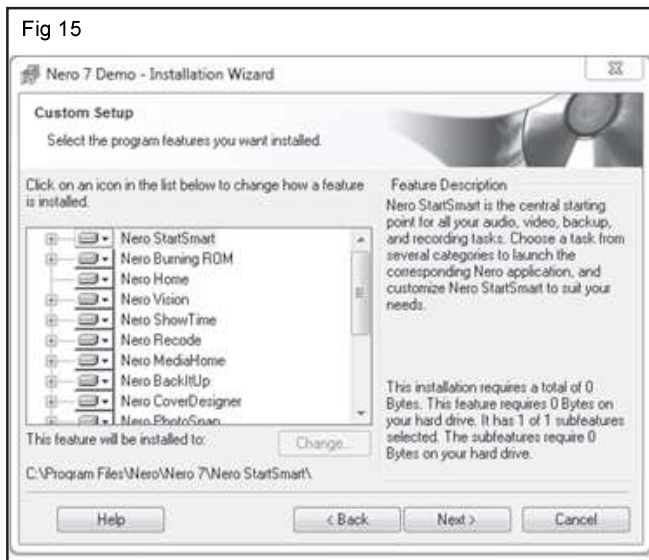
Fig 15

Nero 7 Demo - Installation Wizard

Custom Setup

Select the program features you want installed.

Click on an icon in the list below to change how a feature is installed.

Nero StartSmart
Nero Burning ROM
Nero Home
Nero Vision
Nero ShowTime
Nero Recode
Nero MediaHome
Nero BackItUp
Nero CoverDesigner
Nero PhotoSnap

Feature Description

Nero StartSmart is the central starting point for all your audio, video, backup, and recording tasks. Choose a task from several categories to launch the corresponding Nero application, and customize Nero StartSmart to suit your needs.

This installation requires a total of 0 Bytes. This feature requires 0 Bytes on your hard drive. It has 1 of 1 subfeatures selected. The subfeatures require 0 Bytes on your hard drive.

This feature will be installed to:

Change...

C:\Program Files\Nero\Nero 7\Nero StartSmart\

Help

< Back

Next >

Cancel